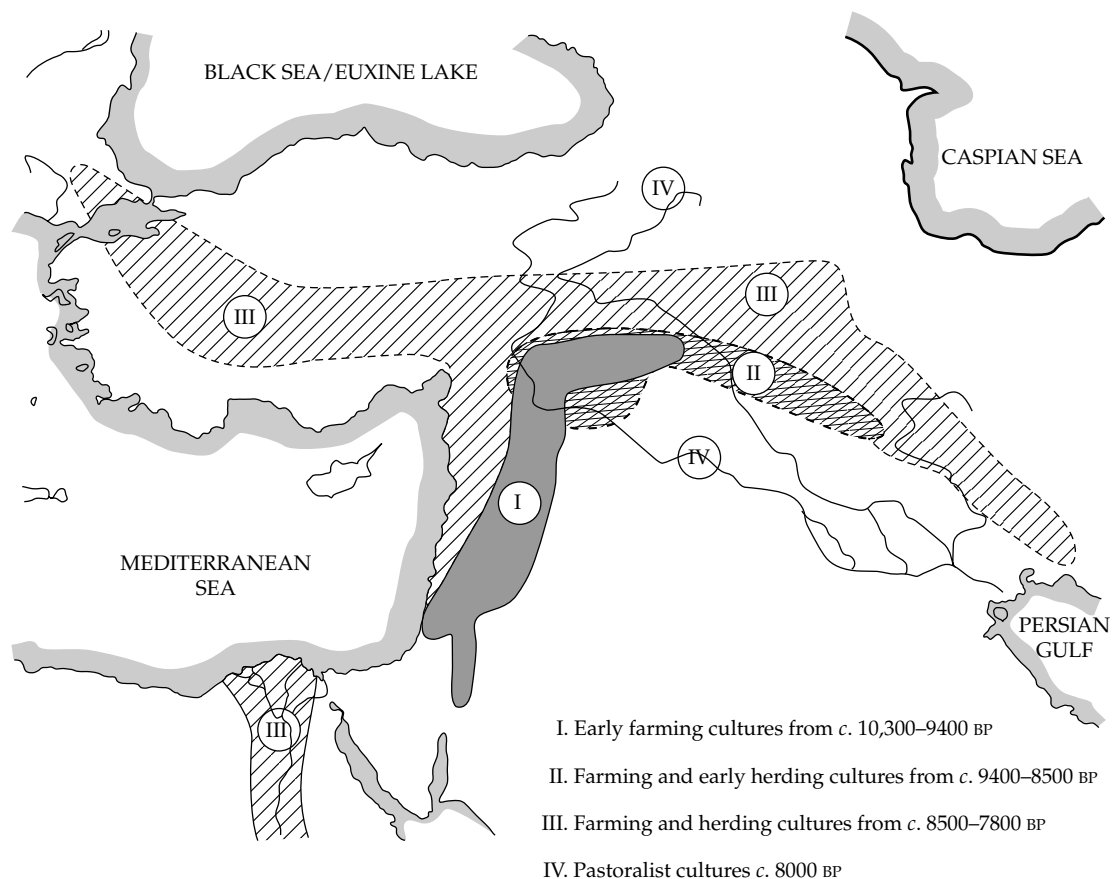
BLACK SEA/EUXINE LAKE

CASPIAN SEA

IV

III

III

II

IV

I

MEDITERRANEAN SEA

PERSIAN GULF

III

I. Early farming cultures from *c*. 10,300–9400 BP

II. Farming and early herding cultures from *c*. 9400–8500 BP

III. Farming and herding cultures from *c*. 8500–7800 BP

IV. Pastoralist cultures *c*. 8000 BP